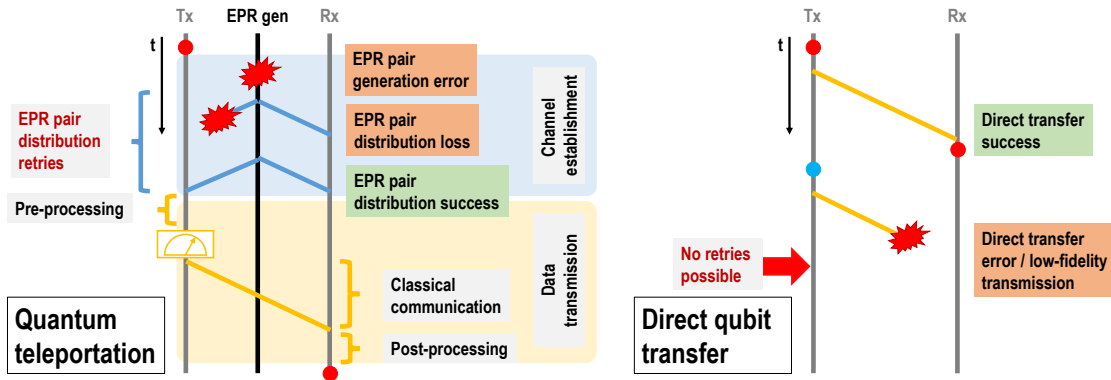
Tx

EPR gen

Rx

t

EPR pair generation error

EPR pair distribution loss

EPR pair distribution success

Channel establishment

EPR pair distribution retries

Pre-processing

Data transmission

Classical communication

Post-processing

Quantum teleportation

Tx

Rx

t

Direct transfer success

No retries possible

Direct transfer error / low-fidelity transmission

Direct qubit transfer